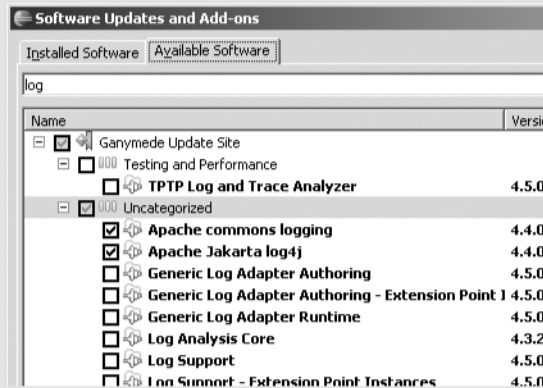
Software Updates and Add-ons

Installed Software | Available Software

log

| Name | Versi |
|---|---|
| Ganymede Update Site | |
| Testing and Performance | |
| TPTP Log and Trace Analyzer | 4.5.0 |
| Uncategorized | |
| Apache commons logging | 4.4.0 |
| Apache Jakarta log4j | 4.4.0 |
| Generic Log Adapter Authoring | 4.5.0 |
| Generic Log Adapter Authoring - Extension Point I | 4.5.0 |
| Generic Log Adapter Runtime | 4.5.0 |
| Log Analysis Core | 4.3.2 |
| Log Support | 4.5.0 |
| Log Support - Extension Point Instances | 4.5.0 |